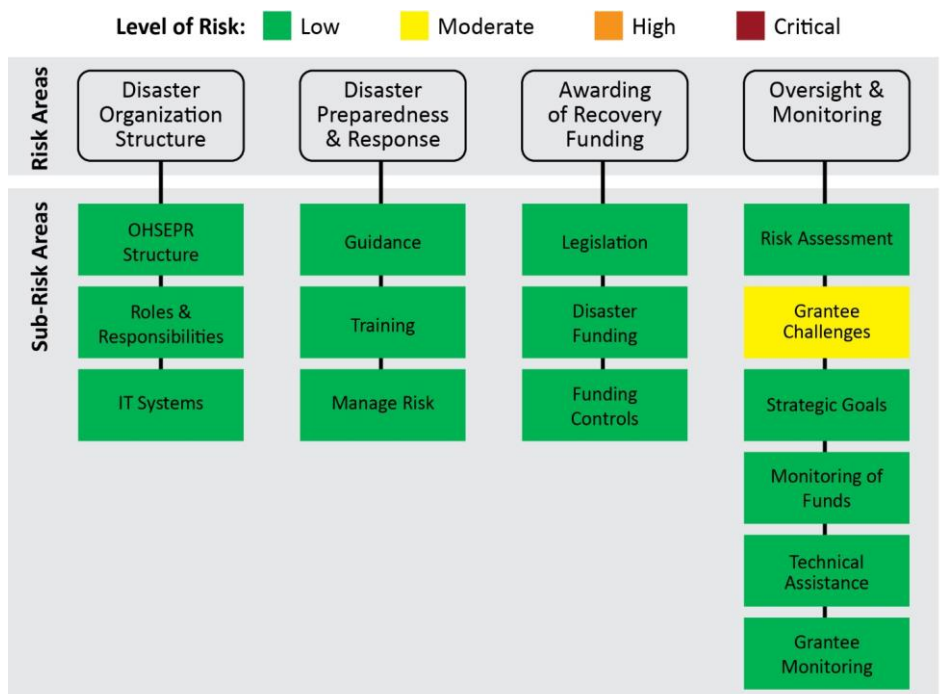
Level of Risk: Low Moderate High Critical

Risk Areas

Disaster Organization Structure

Disaster Preparedness & Response

Awarding of Recovery Funding

Oversight & Monitoring

Sub-Risk Areas

OHSEPR Structure

Roles & Responsibilities

IT Systems

Guidance

Training

Manage Risk

Legislation

Disaster Funding

Funding Controls

Risk Assessment

Grantee Challenges

Strategic Goals

Monitoring of Funds

Technical Assistance

Grantee Monitoring